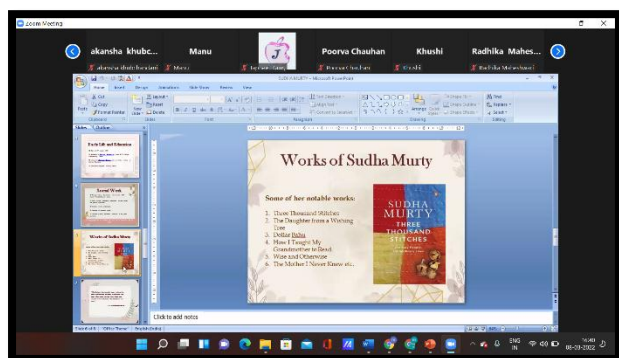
Zoom Meeting

akansha khubc...
Manu
Poorva Chauhan
Khushi
Radhika Mahes...

akansha khubchandani
Manu
Poorva Chauhan
Khushi
Radhika Maheshwari

SUDHA MURTY - Microsoft PowerPoint

Home Insert Design Animations Slide Show Review View

Cut
Copy
Format Painter
Paste
New Slide
Layout
Reset
Delete
Clipboard
Slides
Font
Paragraph
Drawing
Editing
Find
Replace
Select

Slides Outline

Early Life and Education

Social Work

Works of Sudha Murty

Works of Sudha Murty

Some of her notable works:

1. Three Thousand Stitches
2. The Daughter from a Wishing Tree
3. Dollar Bahu
4. How I Taught My Grandmother to Read
5. Wise and Otherwise
6. The Mother I Never Knew etc.

SUDHA MURTY
THREE THOUSAND STITCHES

Click to add notes

Slide 3 of 5
Office Theme
English (India)

ENG IN
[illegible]
08-03-2022